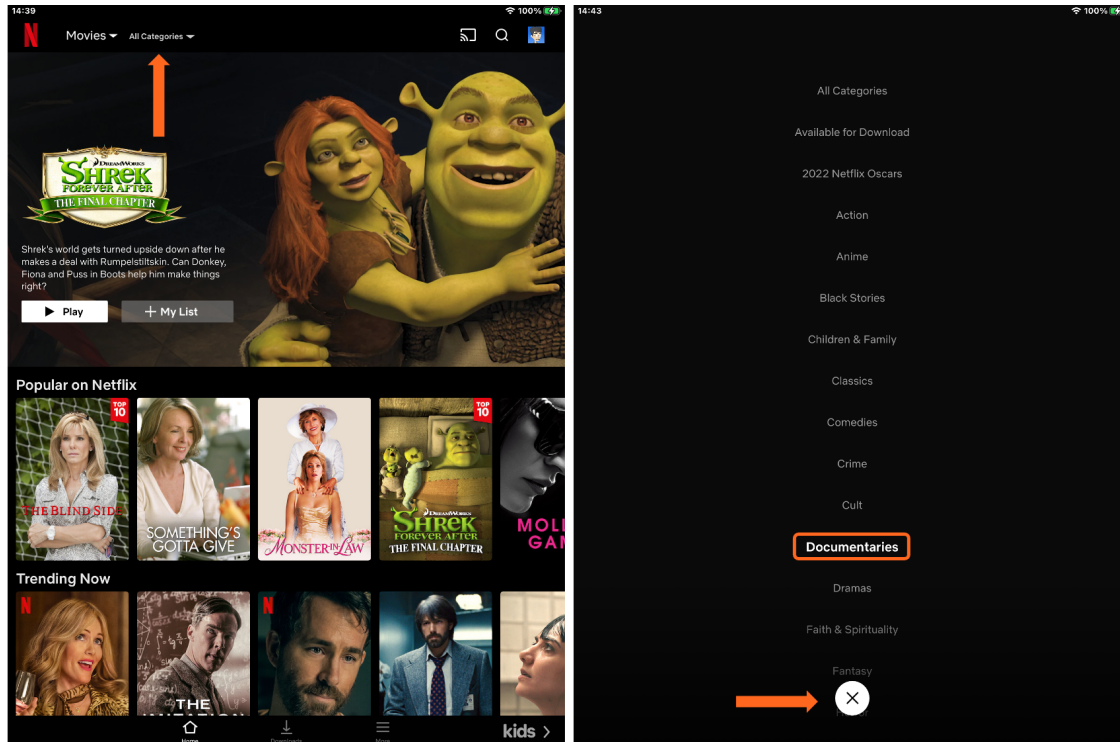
14:39

100%

N

Movies

All Categories

DREAMWORKS
SHREK
FOREVER AFTER
THE FINAL CHAPTER

Shrek's world gets turned upside down after he makes a deal with Rumpelstiltskin. Can Donkey, Fiona and Puss in Boots help him make things right?

Play

My List

Popular on Netflix

TOP 10

THE BLIND SIDE

SOMETHING'S GOTTA GIVE

MONSTER IN LAW

TOP 10

DREAMWORKS
SHREK
FOREVER AFTER
THE FINAL CHAPTER

MOLL
GAM

Trending Now

N

N

THE

Home

Downloads

More

kids

14:43

100%

All Categories

Available for Download

2022 Netflix Oscars

Action

Anime

Black Stories

Children & Family

Classics

Comedies

Crime

Cult

Documentaries

Dramas

Faith & Spirituality

Fantasy